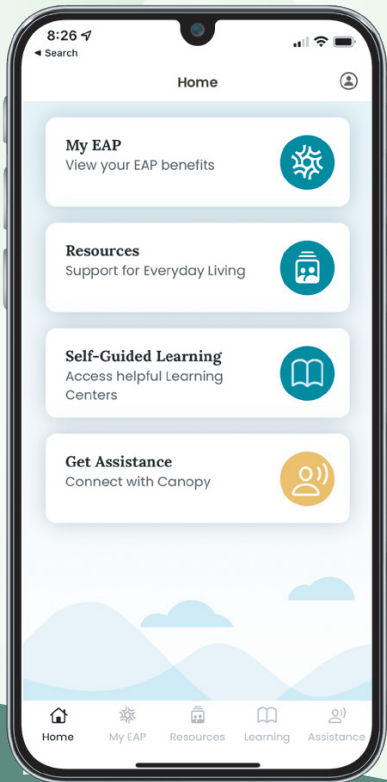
8:26
◂ Search

Home

My EAP
View your EAP benefits

Resources
Support for Everyday Living

Self-Guided Learning
Access helpful Learning Centers

Get Assistance
Connect with Canopy

Home My EAP Resources Learning Assistance